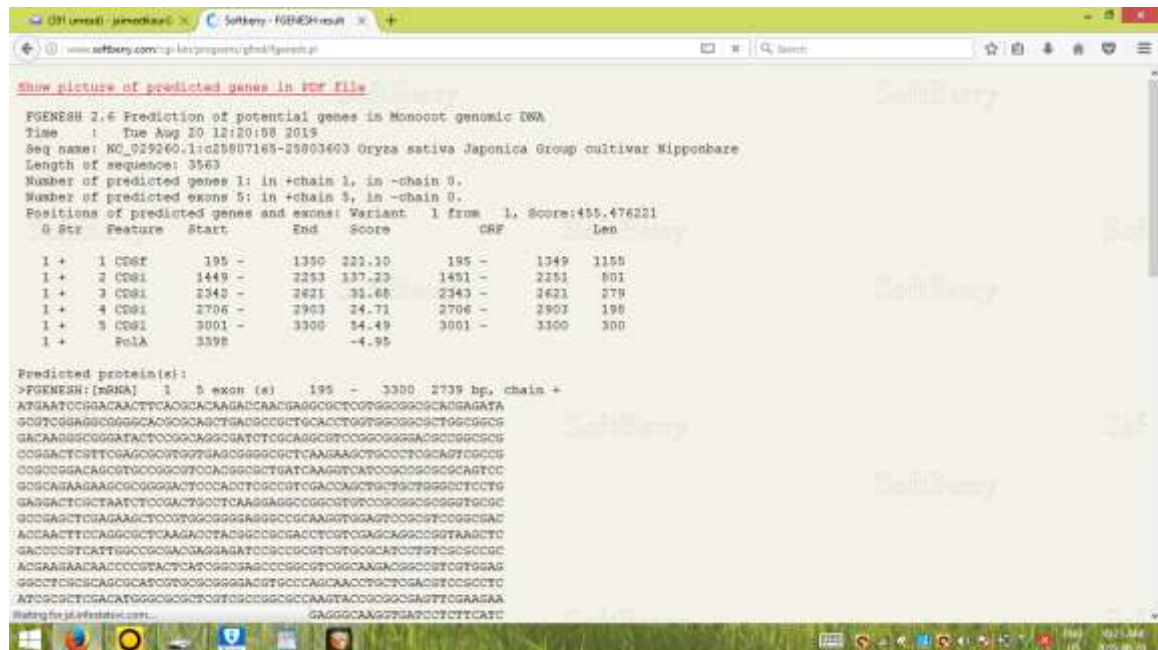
(39) unread) - jaimedkaur@ × | Softberry - FGENESH result × | +

www.softberry.com/cgi-bin/programs/gfind/fgenesh.pl

Search

Show picture of predicted genes in PDF file

FGENESH 2.6 Prediction of potential genes in Monocot genomic DNA
Time : Tue Aug 20 12:20:58 2019
Seq name: NC_029260.1:c25807165-25803603 Oryza sativa Japonica Group cultivar Nipponbare
Length of sequence: 3563
Number of predicted genes 1: in +chain 1, in -chain 0.
Number of predicted exons 5: in +chain 5, in -chain 0.
Positions of predicted genes and exons: Variant 1 from 1, Score:455.476221

| G | Str | Feature | Start | End | Score | ORF | Len |
|---|---|---|---|---|---|---|---|
| 1 | + | 1 CDSf | 195 - | 1350 | 221.10 | 195 - 1349 | 1155 |
| 1 | + | 2 CDSi | 1449 - | 2253 | 137.23 | 1451 - 2251 | 801 |
| 1 | + | 3 CDSi | 2343 - | 2621 | 31.68 | 2343 - 2621 | 279 |
| 1 | + | 4 CDSi | 2706 - | 2903 | 24.71 | 2706 - 2903 | 198 |
| 1 | + | 5 CDSl | 3001 - | 3300 | 54.49 | 3001 - 3300 | 300 |
| 1 | + | PolA | 3398 | | -4.95 | | |

Predicted protein(s):
>FGENESH:[mRNA] 1 5 exon (s) 195 - 3300 2739 bp, chain +
ATGAATCCGGACAACTTCACGCACAAGACCAACGAGGCGCTCGTGGCGGCGCACGAGATA
GCGTCGGAGGCGGGGCACGCGCAGCTGACGCCGCTGCACCTGGTGGCGGCGCTGGCGGCG
GACAAGGGCGGGATACTCCGGCAGGCGATCTCGCAGGCGTCGGGCGGGGACGCCGGCGCG
CCGGACTCGTTCGAGCGCGTGGTGAGCGGGGCGCTCAAGAAGCTGCCCTCGCAGTCGCCG
CCGCCGGACAGCGTGCCGGCGTCCACGGCGCTGATCAAGGTCATCCGCCGCGCGCAGTCC
GCGCAGAAGAAGCGCGGGGACTCCCACCTCGCCGTCGACCAGCTGCTGCTGGGCCTCCTG
GAGGACTCGCTAATCTCCGACTGCCTCAAGGAGGCCGGCGTGTCCGCGGCGCGGGTGCGC
GCCGAGCTCGAGAAGCTCCGTGGCGGGGAGGGCCGCAAGGTGGAGTCCGCGTCCGGCGAC
ACCAACTTCCAGGCGCTCAAGACCTACGGCCGCGACCTCGTCGAGCAGGCCGGTAAGCTC
GACCCCGTCATTGGCCGCGACGAGGAGATCCGCCGCGTCGTGCGCATCCTGTCGCGCCGC
ACGAAGAACAACCCCGTACTCATCGGCGAGCCCGGCGTCGGCAAGACGGCCGTCGTGGAG
GGCCTCGCGCAGCGCATCGTGCGCGGGGACGTGCCCAGCAACCTGCTCGACGTCCGCCTC
ATCGCGCTCGACATGGGCGCGCTCGTCGCCGGCGCCAAGTACCGCGGCGAGTTCGAAGAA
Waiting for jsl.infostatsvc.com... GAGGGCAAGGTGATCCTCTTCATC

Softberry